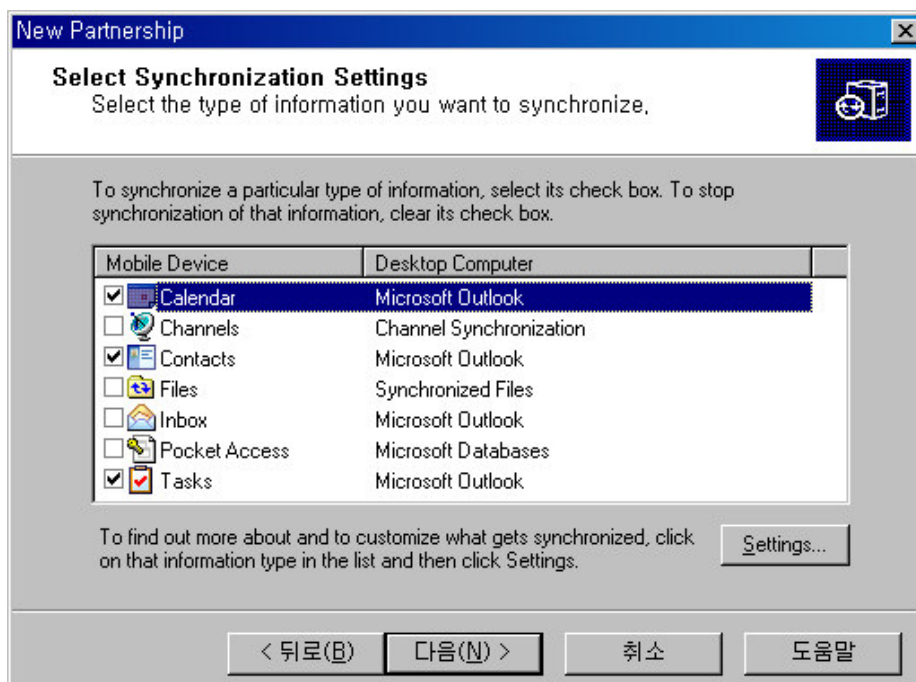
New Partnership

Select Synchronization Settings
Select the type of information you want to synchronize.

To synchronize a particular type of information, select its check box. To stop synchronization of that information, clear its check box.

| Mobile Device | Desktop Computer |
|---|---|
| Calendar | Microsoft Outlook |
| Channels | Channel Synchronization |
| Contacts | Microsoft Outlook |
| Files | Synchronized Files |
| Inbox | Microsoft Outlook |
| Pocket Access | Microsoft Databases |
| Tasks | Microsoft Outlook |

To find out more about and to customize what gets synchronized, click on that information type in the list and then click Settings.

Settings...

< 뒤로(B)
다음(N) >
취소
도움말